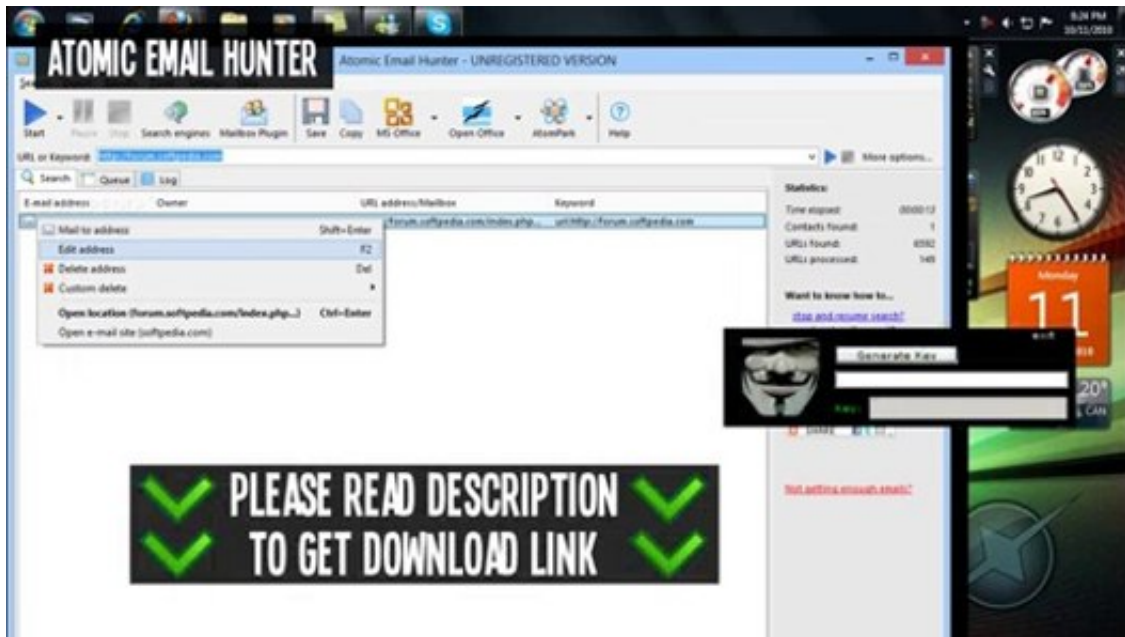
ATOMIC EMAIL HUNTER

Atomic Email Hunter - UNREGISTERED VERSION

Start Pause Stop Search engines Mailbox Plugin Save Copy MS Office Open Office AtomPark Help

URL or Keyword: http://forum.softpedia.com

More options...

Search Queue Log

E-mail address Owner URL address/Mailbox Keyword

forum.softpedia.com/index.php... url:http://forum.softpedia.com

Mail to address Shift+Enter
Edit address F2
Delete address Del
Custom delete
Open location (forum.softpedia.com/index.php...) Ctrl+Enter
Open e-mail site (softpedia.com)

Statistics:
Time elapsed: 00:00:13
Contacts found: 1
URLs found: 6592
URLs processed: 149

Want to know how to...
stop and resume search?

Not getting enough emails?

Generate Key

Key:

Monday
11

PLEASE READ DESCRIPTION
TO GET DOWNLOAD LINK

8:24 PM
10/11/2010